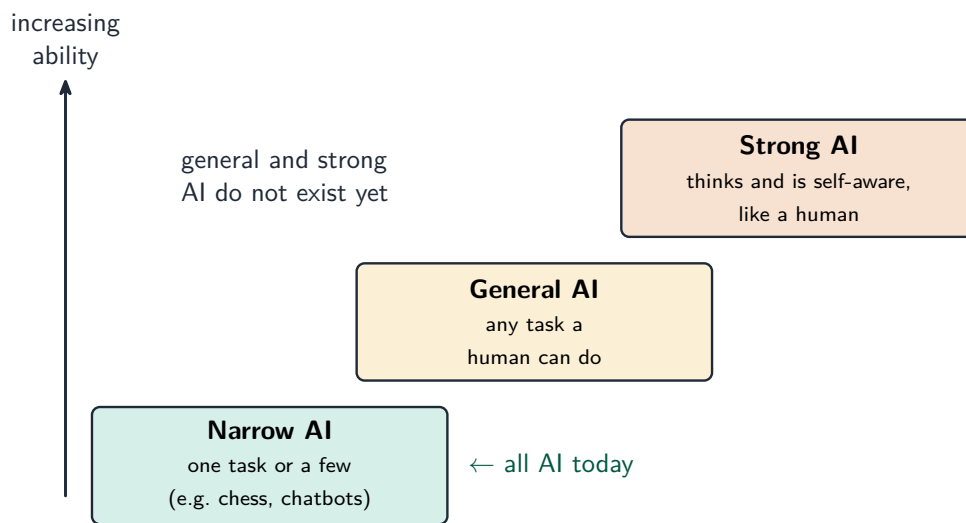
increasing ability

general and strong AI do not exist yet

**Strong AI**
thinks and is self-aware, like a human

**General AI**
any task a human can do

**Narrow AI**
one task or a few (e.g. chess, chatbots)

← all AI today